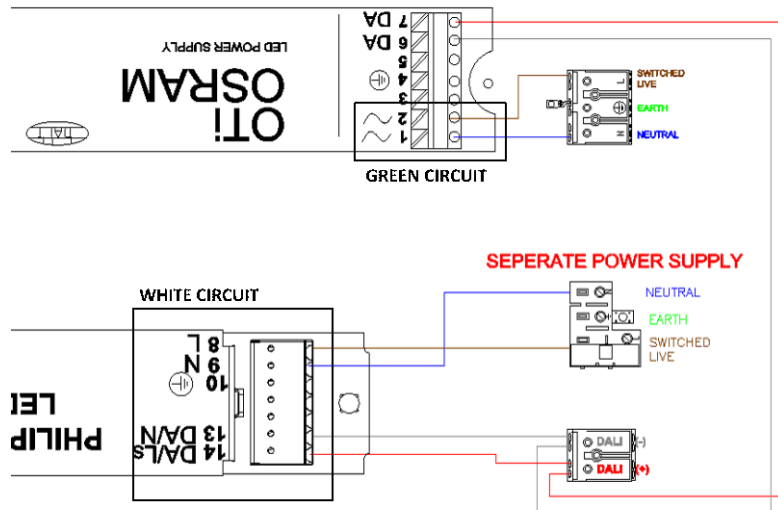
7 DA
6 DA
5
4
3
2
1

LED POWER SUPPLY
OSRAM
OTi
DALI

SWITCHED LIVE
EARTH
NEUTRAL

GREEN CIRCUIT

SEPERATE POWER SUPPLY

WHITE CIRCUIT

8 L
9 N
10

13 DA/N
14 DA/Ls

PHILIP
LE

NEUTRAL
EARTH
SWITCHED LIVE

DALI (-)
DALI (+)